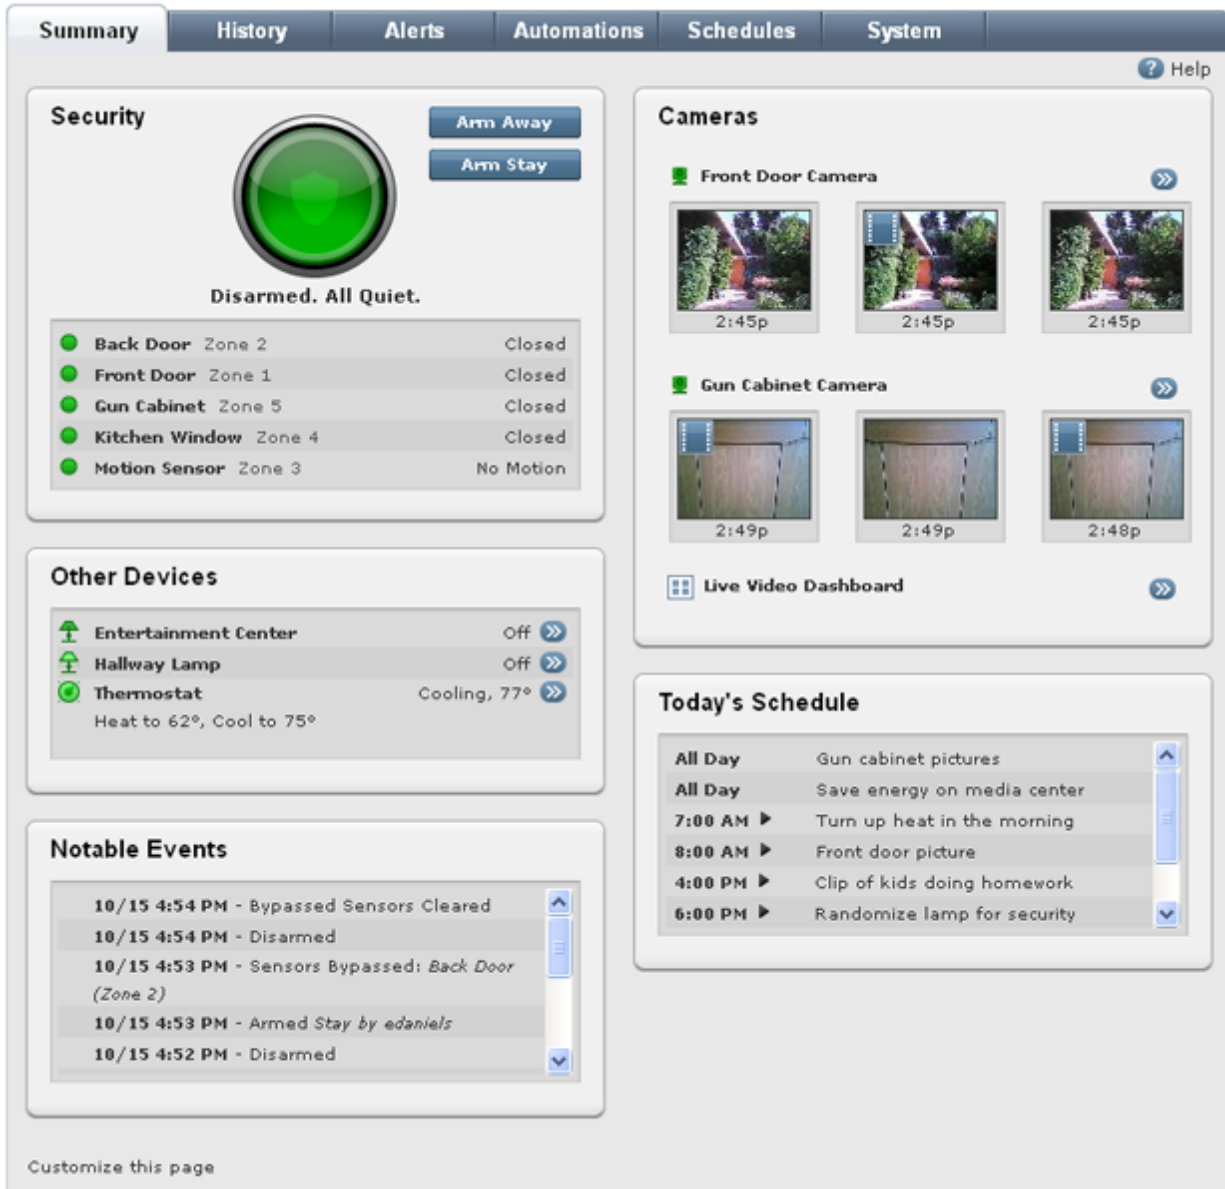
Summary History Alerts Automations Schedules System

Help

Security

Arm Away
Arm Stay

Disarmed. All Quiet.

| | | |
|---|---|---|
| Back Door | Zone 2 | Closed |
| Front Door | Zone 1 | Closed |
| Gun Cabinet | Zone 5 | Closed |
| Kitchen Window | Zone 4 | Closed |
| Motion Sensor | Zone 3 | No Motion |

Other Devices

| | |
|---|---|
| Entertainment Center | Off |
| Hallway Lamp | Off |
| Thermostat | Cooling, 77° |

Heat to 62°, Cool to 75°

Notable Events

10/15 4:54 PM - Bypassed Sensors Cleared
10/15 4:54 PM - Disarmed
10/15 4:53 PM - Sensors Bypassed: Back Door (Zone 2)
10/15 4:53 PM - Armed Stay by edaniels
10/15 4:52 PM - Disarmed

Customize this page

Cameras

Front Door Camera

2:45p 2:45p 2:45p

Gun Cabinet Camera

2:49p 2:49p 2:48p

Live Video Dashboard

Today's Schedule

| | |
|---|---|
| All Day | Gun cabinet pictures |
| All Day | Save energy on media center |
| 7:00 AM | Turn up heat in the morning |
| 8:00 AM | Front door picture |
| 4:00 PM | Clip of kids doing homework |
| 6:00 PM | Randomize lamp for security |